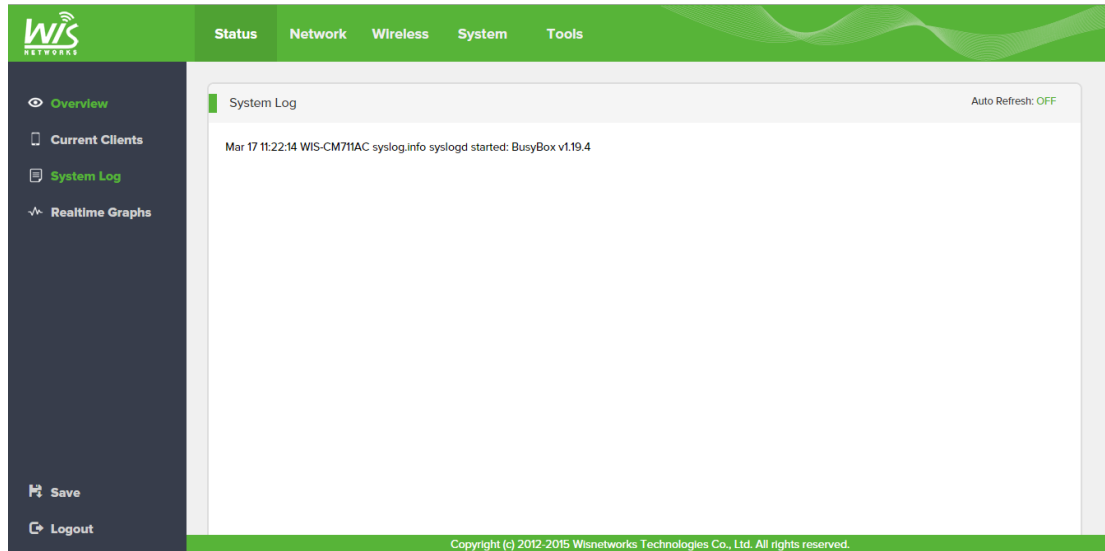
WIS NETWORKS

Status Network Wireless System Tools

Overview
Current Clients
System Log
Realtime Graphs

System Log

Auto Refresh: OFF

Mar 17 11:22:14 WIS-CM711AC syslog.info syslogd started: BusyBox v1.19.4

Save
Logout

Copyright (c) 2012-2015 Wisnetworks Technologies Co., Ltd. All rights reserved.